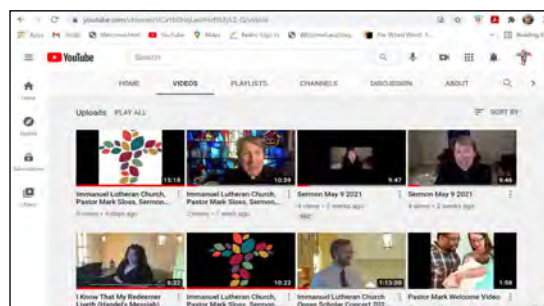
youtube.com/channel/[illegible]/videos

Apps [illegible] YouTube Maps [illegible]

YouTube Search

HOME VIDEOS PLAYLISTS CHANNELS DISCUSSION ABOUT

Home
Explore
Subscriptions
Library

Uploads PLAY ALL SORT BY

15:18
Immanuel Lutheran Church, Pastor Mark Sloss, Sermon...
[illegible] views • 4 days ago

10:39
Immanuel Lutheran Church, Pastor Mark Sloss, Sermon...
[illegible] views • 1 week ago

9:47
Sermon May 9 2021
4 views • 2 weeks ago
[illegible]

9:46
Sermon May 9 2021
4 views • 2 weeks ago

6:22
I Know That My Redeemer Liveth (Handel's Messiah)

10:22
Immanuel Lutheran Church, Pastor Mark Sloss, Sermon...

1:13:00
Immanuel Lutheran Church Organ Scholar Concert 202...

1:58
Pastor Mark Welcome Video